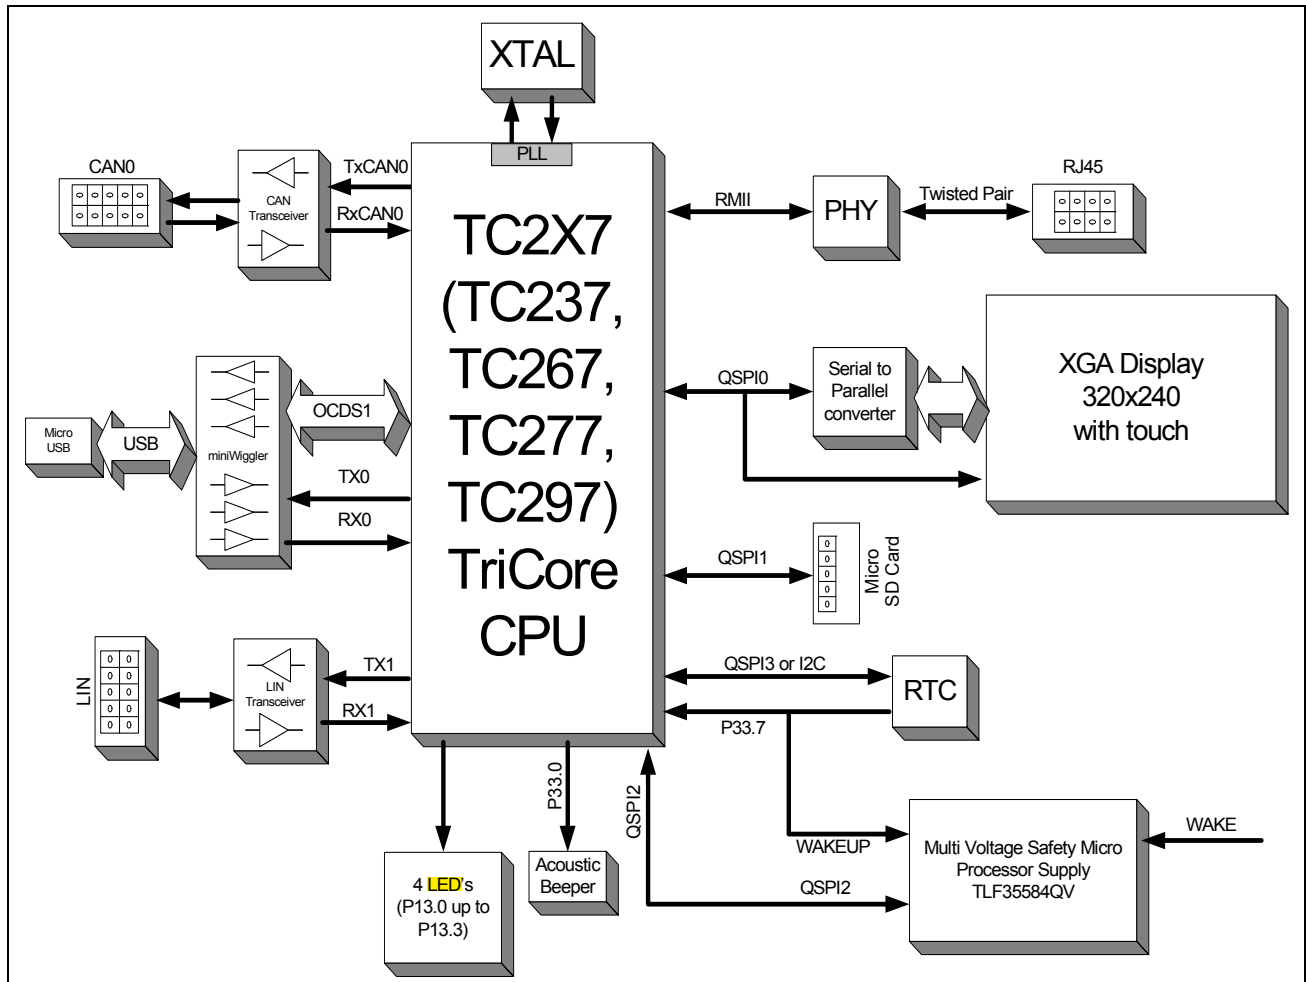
XTAL

PLL

CAN0

CAN Transceiver

TxCAN0

RxCAN0

TC2X7 (TC237, TC267, TC277, TC297) TriCore CPU

RMII

PHY

Twisted Pair

RJ45

Serial to Parallel converter

XGA Display 320x240 with touch

QSPI0

OCDS1

Micro USB

USB

miniWiggler

TX0

RX0

QSPI1

Micro SD Card

LIN

LIN Transceiver

TX1

RX1

QSPI3 or I2C

RTC

P33.7

P33.0

QSPI2

WAKEUP

WAKE

Multi Voltage Safety Micro Processor Supply TLF35584QV

QSPI2

4 LED's (P13.0 up to P13.3)

Acoustic Beeper